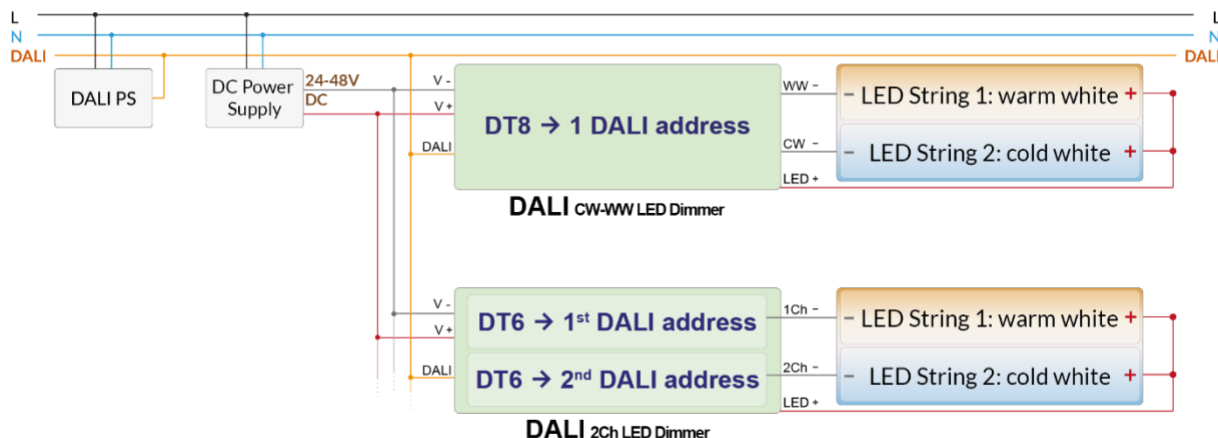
L
N
DALI
L
N
DALI

DALI PS

DC Power Supply

24-48V DC

V -
V +
DALI

DT8 → 1 DALI address

WW –
CW –
LED +

– LED String 1: warm white +
– LED String 2: cold white +

DALI CW-WW LED Dimmer

V -
V +
DALI

DT6 → 1$^{st}$ DALI address
DT6 → 2$^{nd}$ DALI address

1Ch –
2Ch –
LED +

– LED String 1: warm white +
– LED String 2: cold white +

DALI 2Ch LED Dimmer